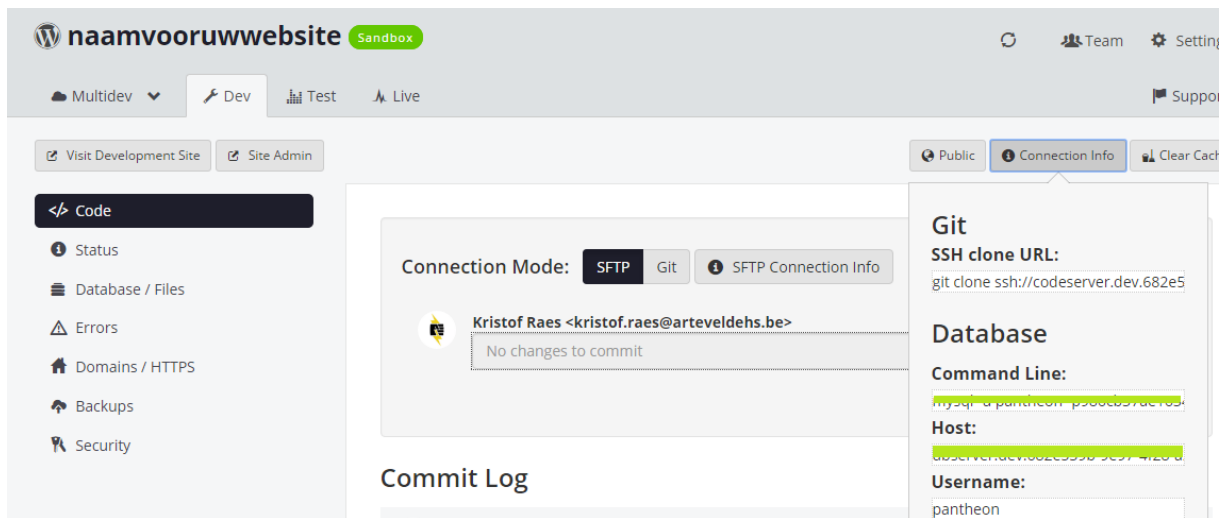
naamvooruwwebsite Sandbox

Team Setting

Multidev Dev Test Live

Suppor

Visit Development Site Site Admin

Public Connection Info Clear Cach

</> Code

Status

Database / Files

Errors

Domains / HTTPS

Backups

Security

Connection Mode: SFTP Git SFTP Connection Info

Kristof Raes <kristof.raes@arteveldehs.be>

No changes to commit

Commit Log

Git

SSH clone URL:

git clone ssh://codeserver.dev.682e5

Database

Command Line:

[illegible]

Host:

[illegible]

Username:

pantheon